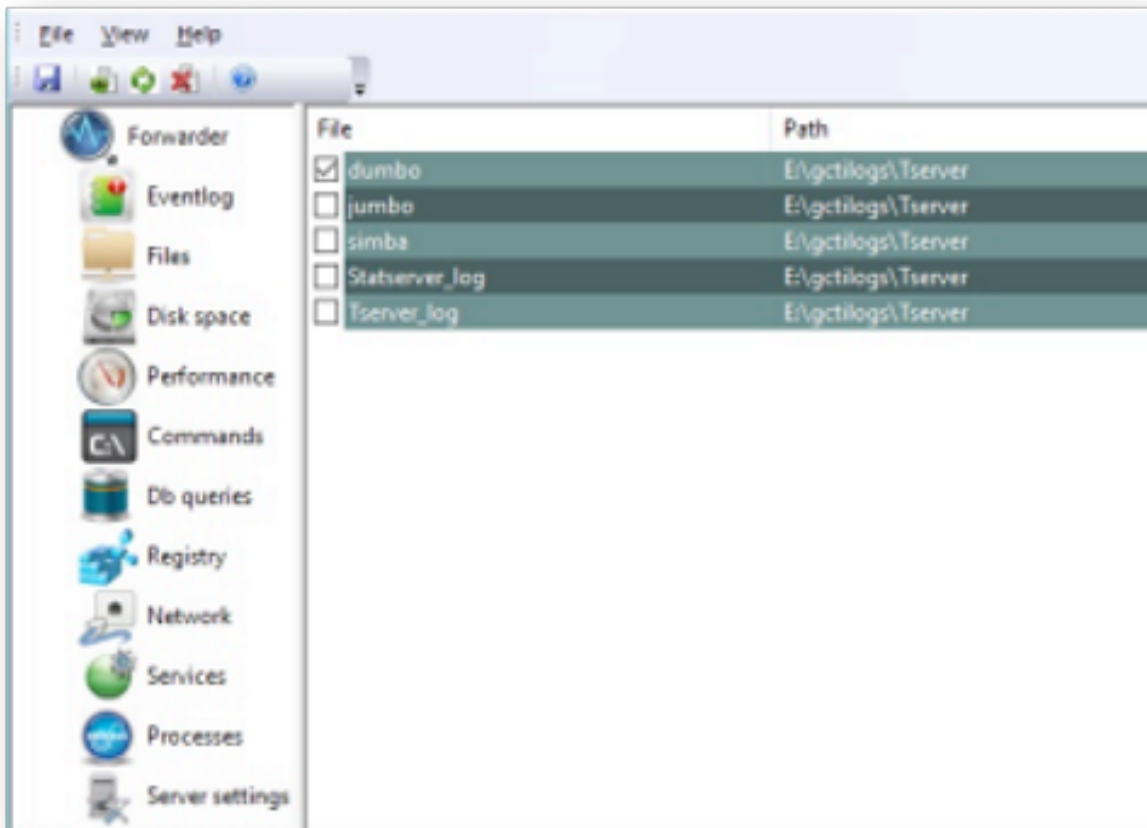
File View Help

Forwarder
Eventlog
Files
Disk space
Performance
C:\ Commands
Db queries
Registry
Network
Services
Processes
Server settings

| File | Path |
|---|---|
| dumbo | E:\gctilogs\Tserver |
| jumbo | E:\gctilogs\Tserver |
| simba | E:\gctilogs\Tserver |
| Statserver_log | E:\gctilogs\Tserver |
| Tserver_log | E:\gctilogs\Tserver |